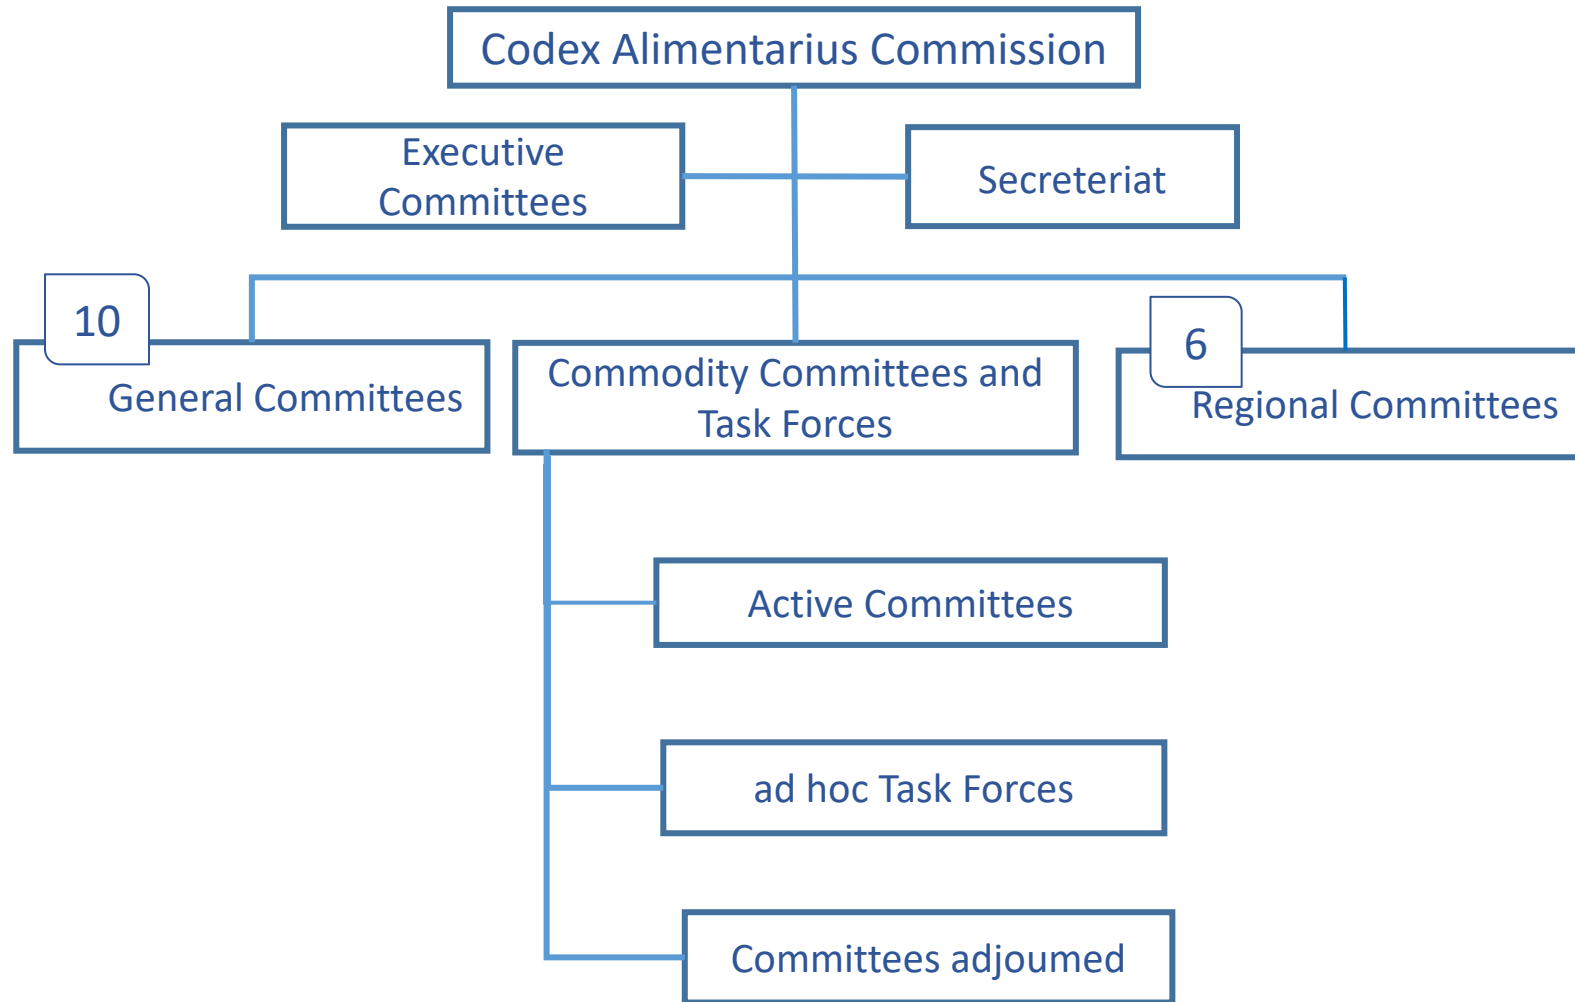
Codex Alimentarius Commission

Executive Committees

Secreteriat

10

General Committees

Commodity Committees and Task Forces

6

Regional Committees

Active Committees

ad hoc Task Forces

Committees adjoumed